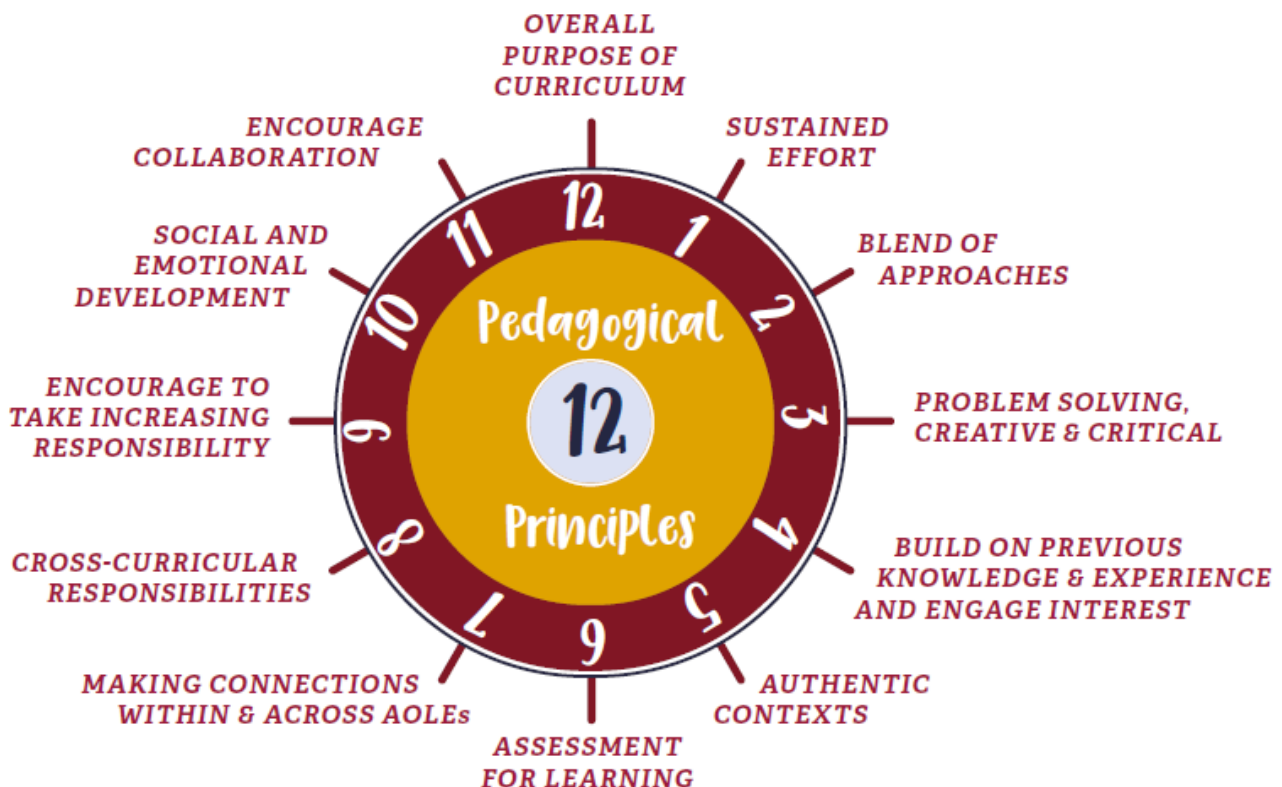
Pedagogical

12

Principles

12
OVERALL PURPOSE OF CURRICULUM

1
SUSTAINED EFFORT

2
BLEND OF APPROACHES

3
PROBLEM SOLVING, CREATIVE & CRITICAL

4
BUILD ON PREVIOUS KNOWLEDGE & EXPERIENCE AND ENGAGE INTEREST

5
AUTHENTIC CONTEXTS

6
ASSESSMENT FOR LEARNING

7
MAKING CONNECTIONS WITHIN & ACROSS AOLEs

8
CROSS-CURRICULAR RESPONSIBILITIES

9
ENCOURAGE TO TAKE INCREASING RESPONSIBILITY

10
SOCIAL AND EMOTIONAL DEVELOPMENT

11
ENCOURAGE COLLABORATION